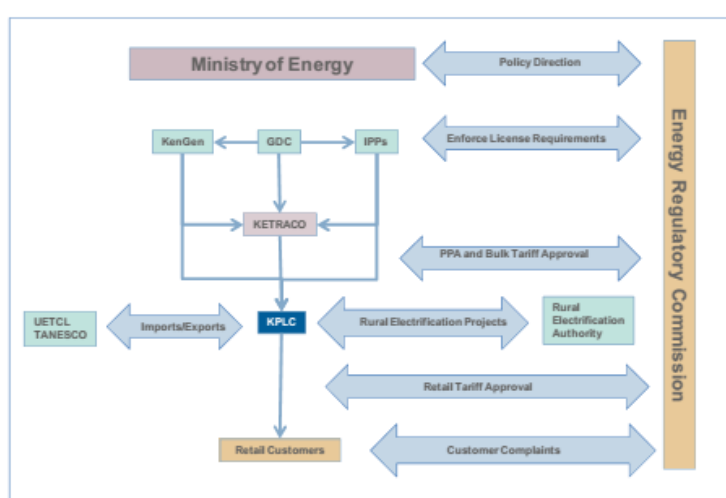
Ministry of Energy

Policy Direction

KenGen

GDC

IPPs

Enforce License Requirements

KETRACO

PPA and Bulk Tariff Approval

UETCL
TANESCO

Imports/Exports

KPLC

Rural Electrification Projects

Rural Electrification Authority

Retail Tariff Approval

Retail Customers

Customer Complaints

Energy Regulatory Commission